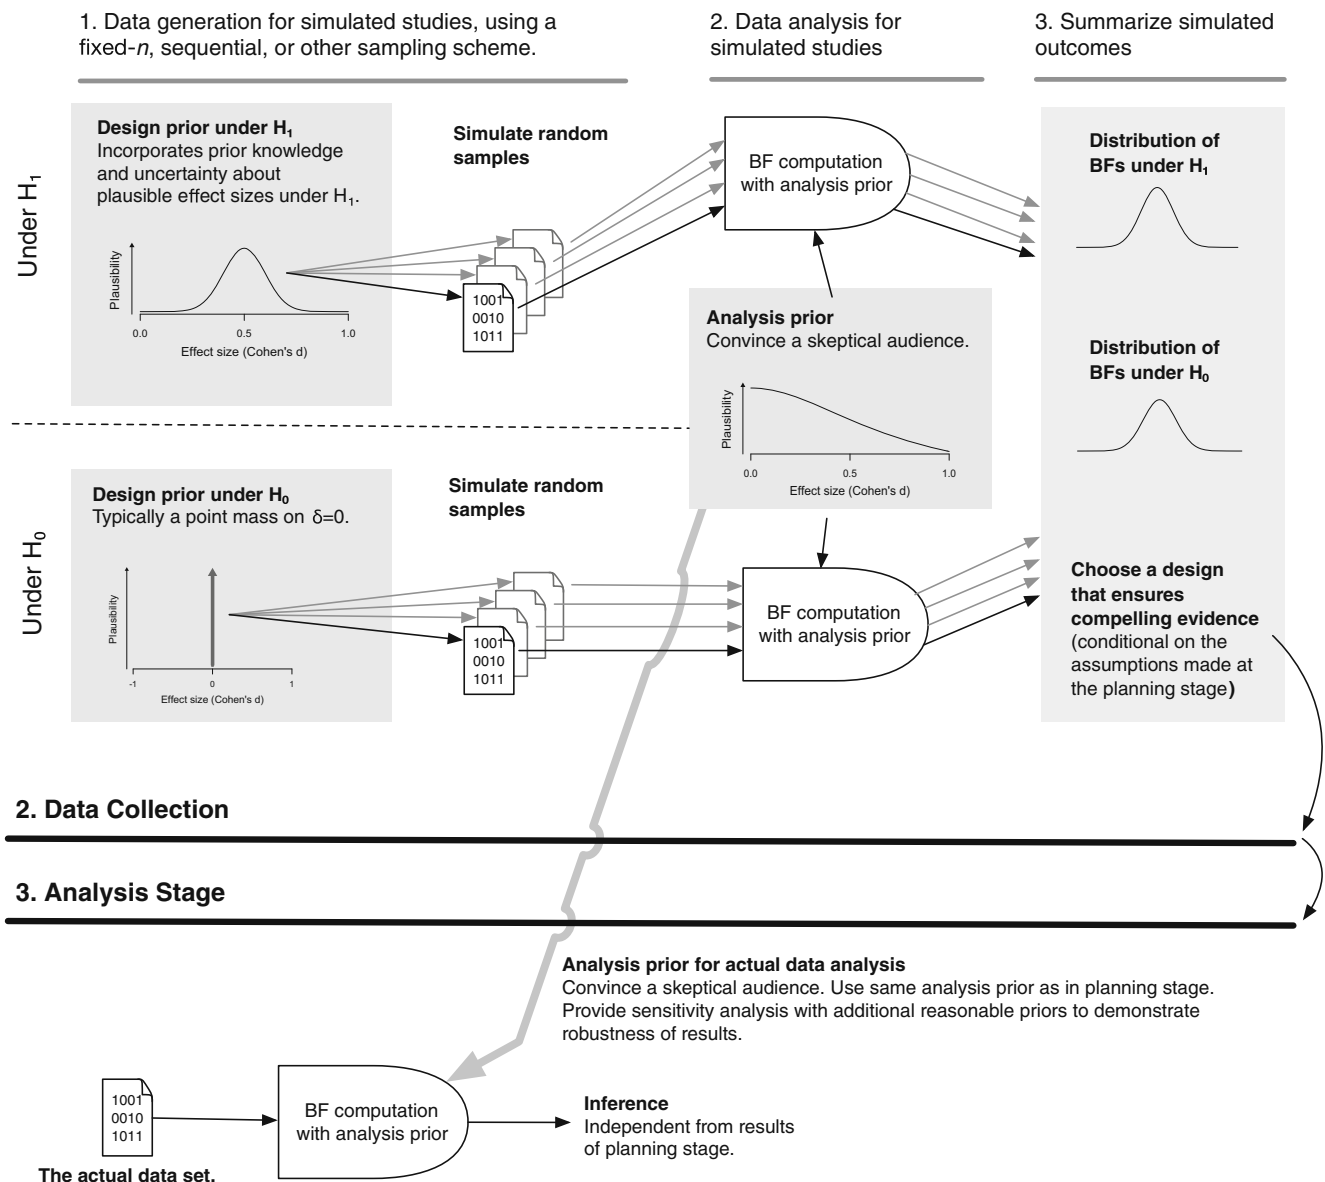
1. Data generation for simulated studies, using a fixed-*n*, sequential, or other sampling scheme.

2. Data analysis for simulated studies

3. Summarize simulated outcomes

Under $H_1$

**Design prior under $H_1$**
Incorporates prior knowledge and uncertainty about plausible effect sizes under $H_1$.

Plausibility

0.0 0.5 1.0

Effect size (Cohen's d)

**Simulate random samples**

1001
0010
1011

BF computation with analysis prior

**Distribution of BFs under $H_1$**

**Analysis prior**
Convince a skeptical audience.

Plausibility

0.0 0.5 1.0

Effect size (Cohen's d)

**Distribution of BFs under $H_0$**

Under $H_0$

**Design prior under $H_0$**
Typically a point mass on $\delta$=0.

Plausibility

-1 0 1

Effect size (Cohen's d)

**Simulate random samples**

1001
0010
1011

BF computation with analysis prior

**Choose a design that ensures compelling evidence** (conditional on the assumptions made at the planning stage**)**

**2. Data Collection**

**3. Analysis Stage**

**Analysis prior for actual data analysis**
Convince a skeptical audience. Use same analysis prior as in planning stage. Provide sensitivity analysis with additional reasonable priors to demonstrate robustness of results.

1001
0010
1011

**The actual data set.**

BF computation with analysis prior

**Inference**
Independent from results of planning stage.